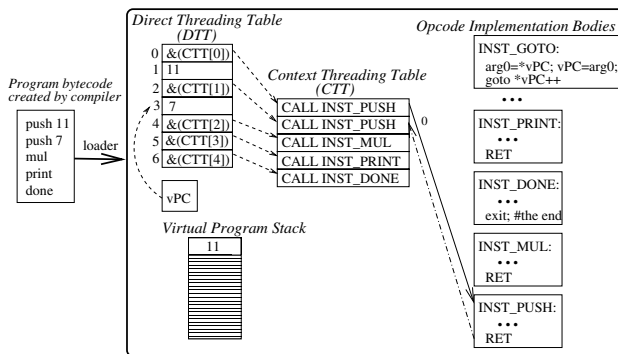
Direct Threading Table (DTT)

Opcode Implementation Bodies

Program bytecode created by compiler

push 11
push 7
mul
print
done

loader

| 0 | &(CTT[0]) |
|---|---|
| 1 | 11 |
| 2 | &(CTT[1]) |
| 3 | 7 |
| 4 | &(CTT[2]) |
| 5 | &(CTT[3]) |
| 6 | &(CTT[4]) |

Context Threading Table (CTT)

CALL INST_PUSH
CALL INST_PUSH
CALL INST_MUL
CALL INST_PRINT
CALL INST_DONE

0

vPC

Virtual Program Stack

11

INST_GOTO:
arg0=*vPC; vPC=arg0;
goto *vPC++

• • •

INST_PRINT:
• • •
RET

INST_DONE:
• • •
exit; #the end

INST_MUL:
• • •
RET

INST_PUSH:
• • •
RET